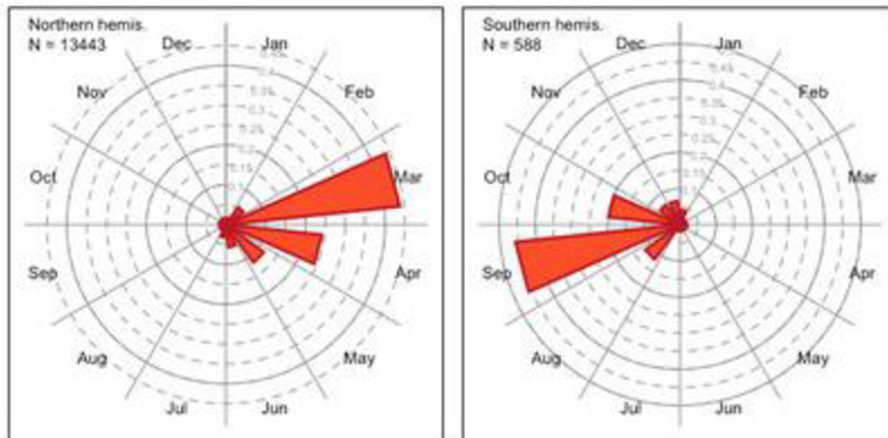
Northern hemis.
N = 13443

Dec
Jan
Feb
Mar
Apr
May
Jun
Jul
Aug
Sep
Oct
Nov

0.45
0.4
0.35
0.3
0.25
0.2
0.15
0.1

Southern hemis.
N = 588

Dec
Jan
Feb
Mar
Apr
May
Jun
Jul
Aug
Sep
Oct
Nov

0.45
0.4
0.35
0.3
0.25
0.2
0.15
0.1